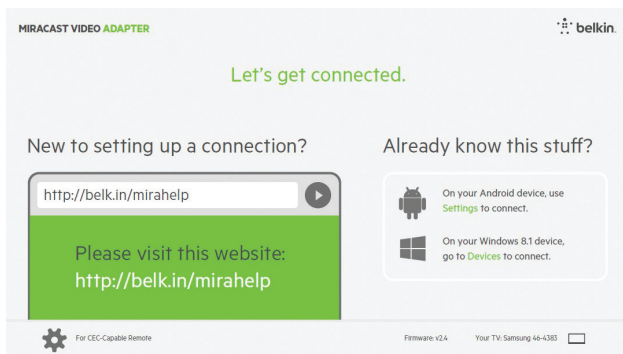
MIRACAST VIDEO ADAPTER

belkin.

Let's get connected.

New to setting up a connection?

http://belk.in/mirahelp

Please visit this website:
http://belk.in/mirahelp

Already know this stuff?

On your Android device, use Settings to connect.

On your Windows 8.1 device, go to Devices to connect.

For CEC-Capable Remote

Firmware: v2.4

Your TV: Samsung 46-4383